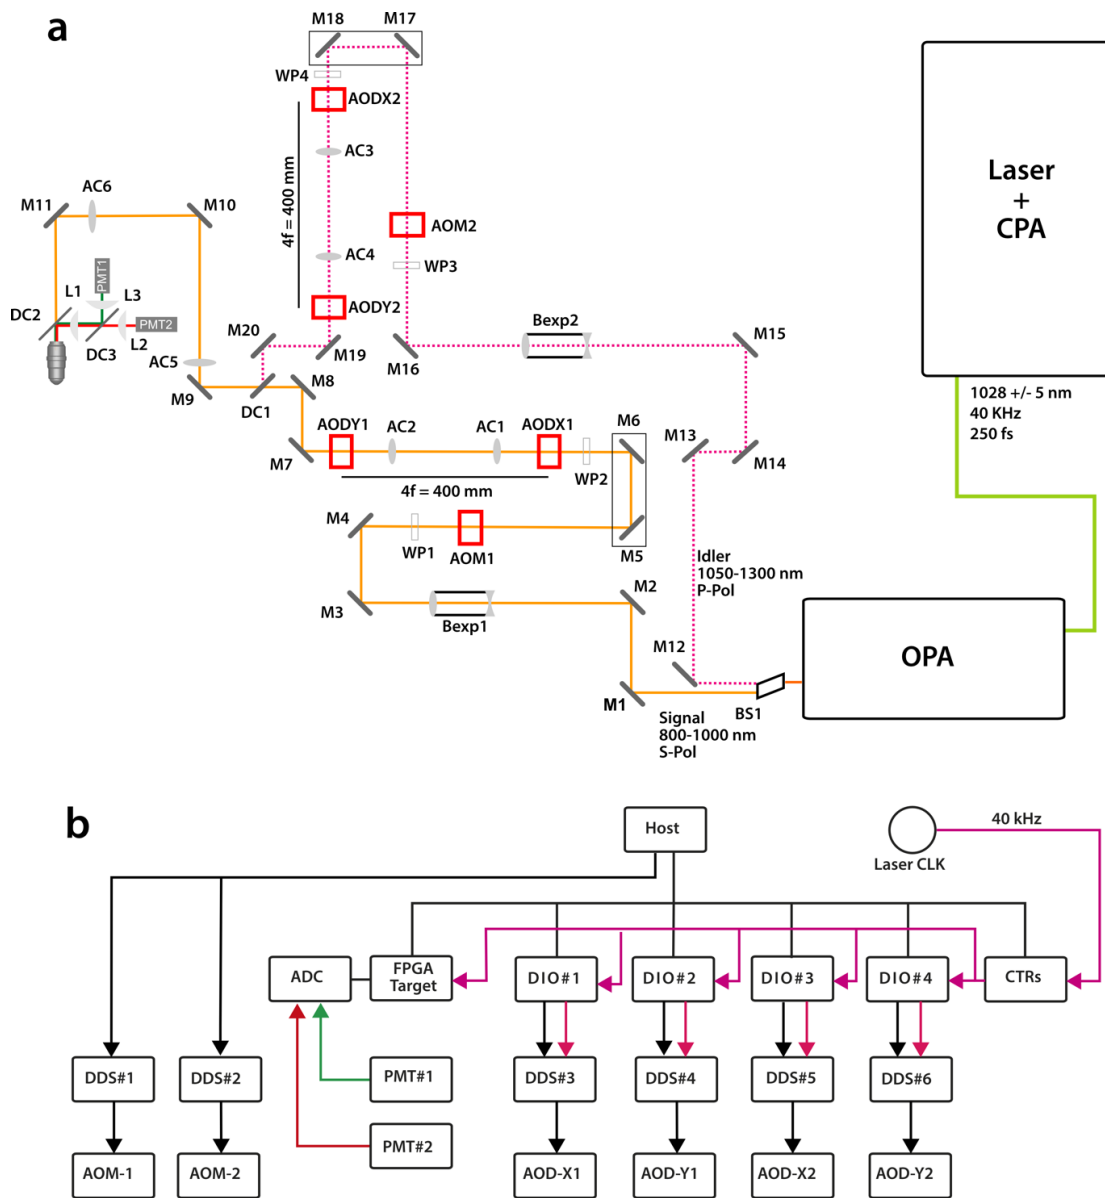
a

M18 M17
WP4
AODX2
AC3
4f = 400 mm
AOM2
AC4
WP3
AODY2
M11 AC6 M10
PMT1
L1 L3
DC2
PMT2
L2
DC3
AC5
M20
M19
M16
Bexp2
M15
M9
DC1
M8
AODY1 AC2 AC1 AODX1
M6
M13
M7
4f = 400 mm
WP2
M14
M4
WP1
AOM1
M5
Idler
1050-1300 nm
P-Pol
M3
Bexp1
M2
M12
M1
Signal
800-1000 nm
S-Pol
BS1

Laser
+
CPA

1028 +/- 5 nm
40 KHz
250 fs

OPA

b

Host
40 kHz
Laser CLK
ADC
FPGA Target
DIO#1
DIO#2
DIO#3
DIO#4
CTRs
DDS#1
DDS#2
PMT#1
DDS#3
DDS#4
DDS#5
DDS#6
PMT#2
AOM-1
AOM-2
AOD-X1
AOD-Y1
AOD-X2
AOD-Y2